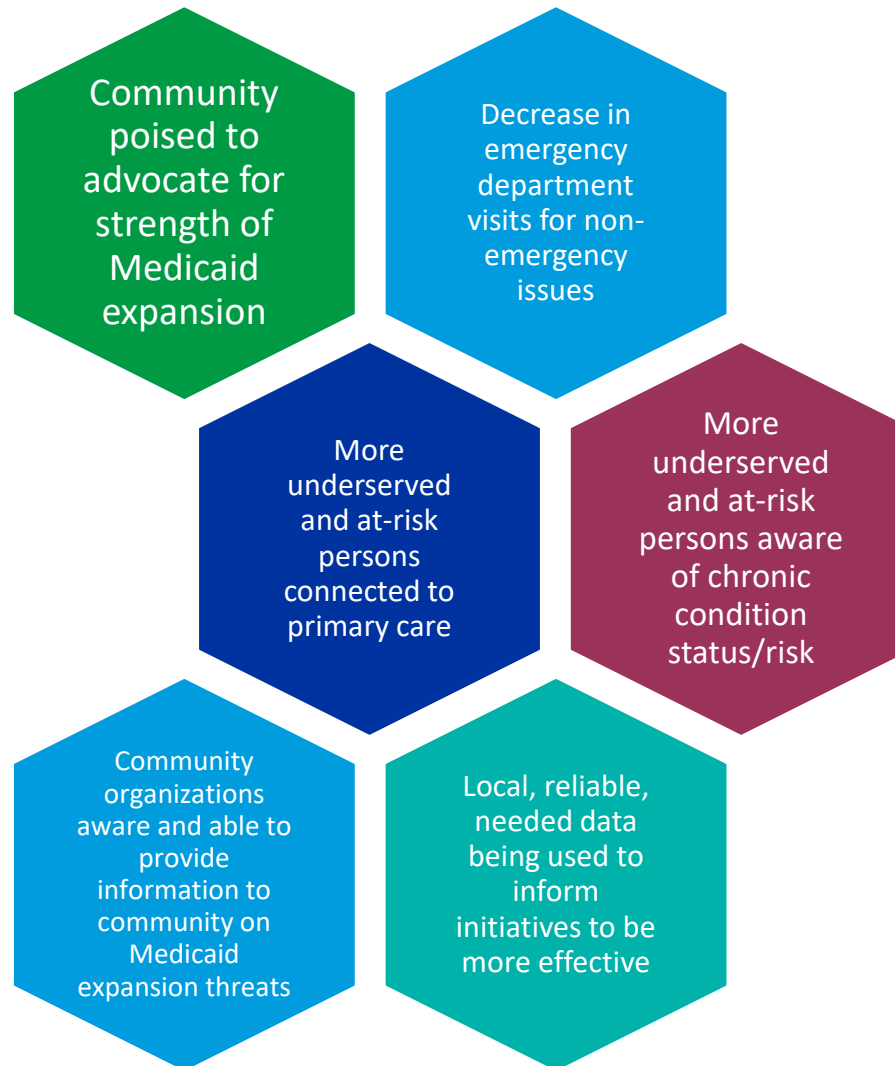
Community poised to advocate for strength of Medicaid expansion

Decrease in emergency department visits for non-emergency issues

More underserved and at-risk persons connected to primary care

More underserved and at-risk persons aware of chronic condition status/risk

Community organizations aware and able to provide information to community on Medicaid expansion threats

Local, reliable, needed data being used to inform initiatives to be more effective